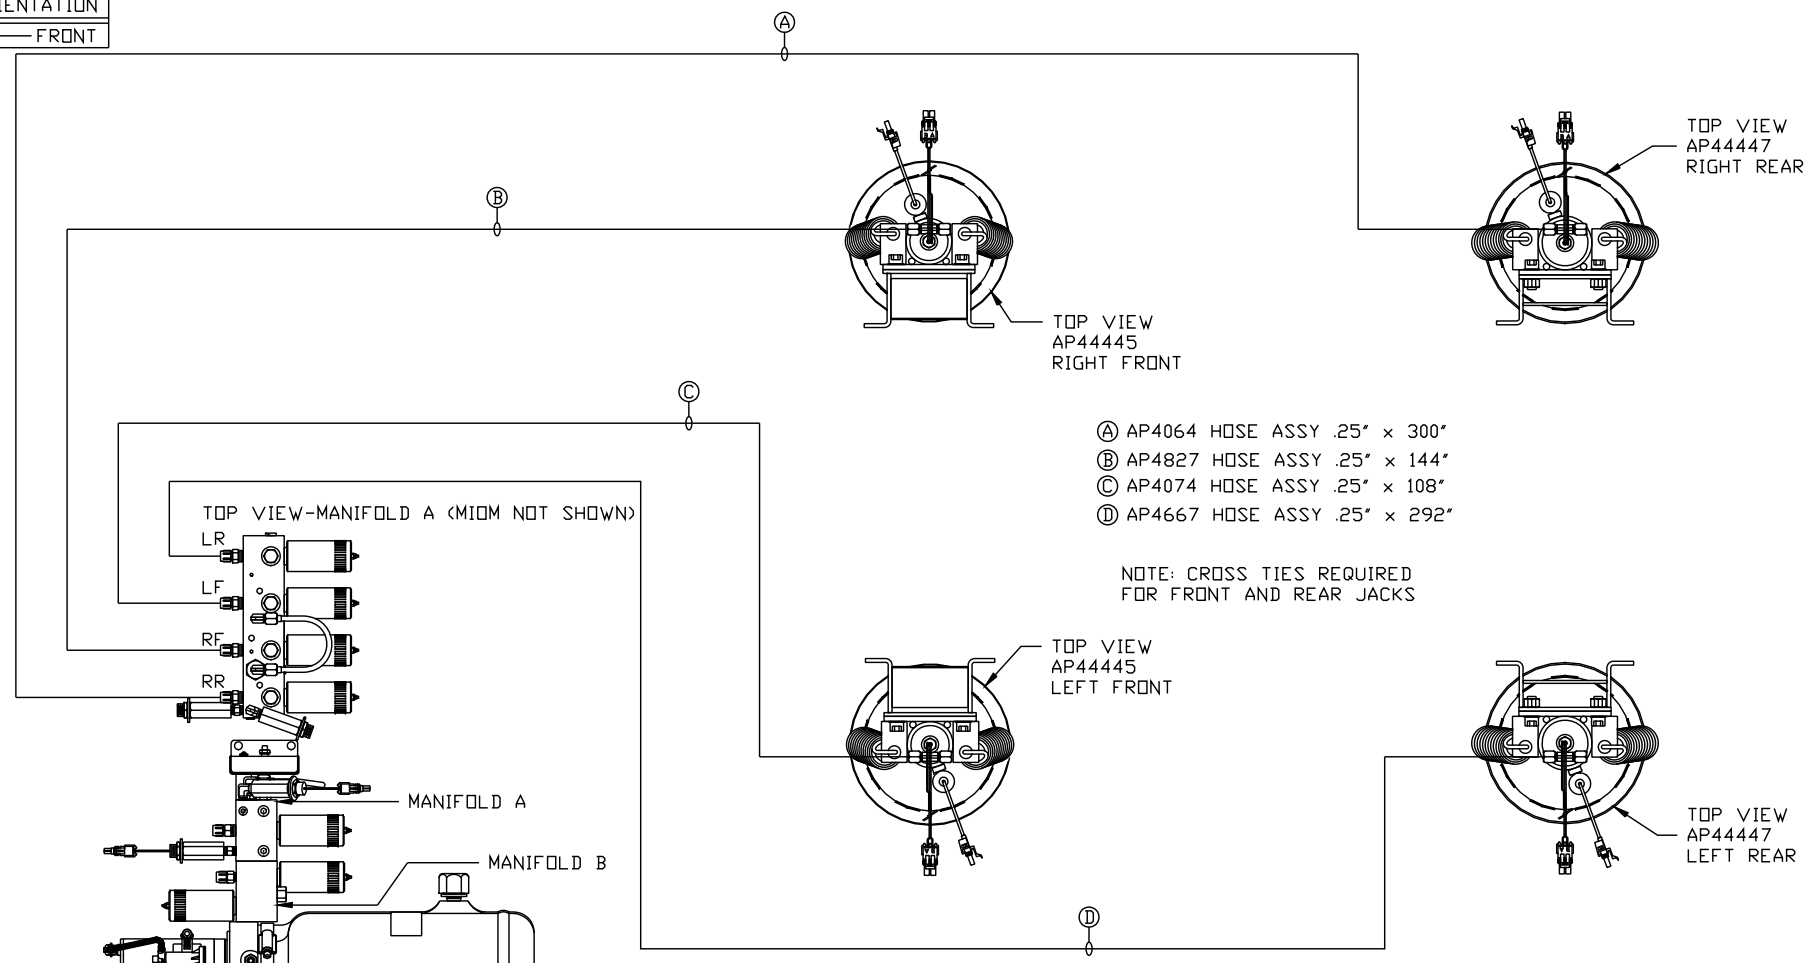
ENTATION
FRONT

Ⓐ

TOP VIEW
AP44447
RIGHT REAR

Ⓑ

TOP VIEW
AP44445
RIGHT FRONT

Ⓒ

Ⓐ AP4064 HOSE ASSY .25" x 300"
Ⓑ AP4827 HOSE ASSY .25" x 144"
Ⓒ AP4074 HOSE ASSY .25" x 108"
Ⓓ AP4667 HOSE ASSY .25" x 292"

TOP VIEW-MANIFOLD A (MIOM NOT SHOWN)

LR
LF
RF
RR

NOTE: CROSS TIES REQUIRED
FOR FRONT AND REAR JACKS

TOP VIEW
AP44445
LEFT FRONT

MANIFOLD A

MANIFOLD B

TOP VIEW
AP44447
LEFT REAR

Ⓓ